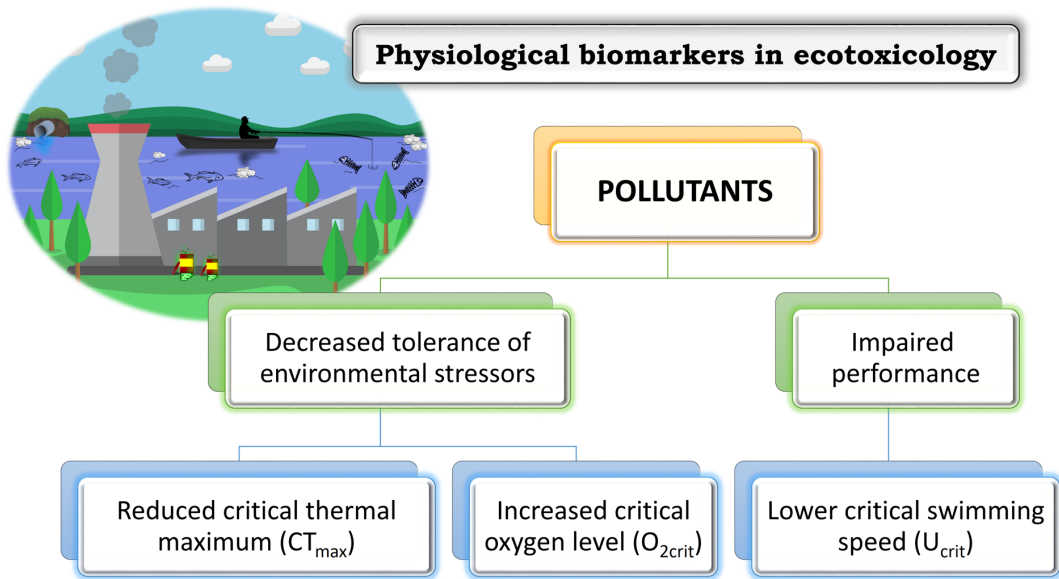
Physiological biomarkers in ecotoxicology

POLLUTANTS

Decreased tolerance of environmental stressors

Impaired performance

Reduced critical thermal maximum ($CT_{max}$)

Increased critical oxygen level ($O_{2crit}$)

Lower critical swimming speed ($U_{crit}$)